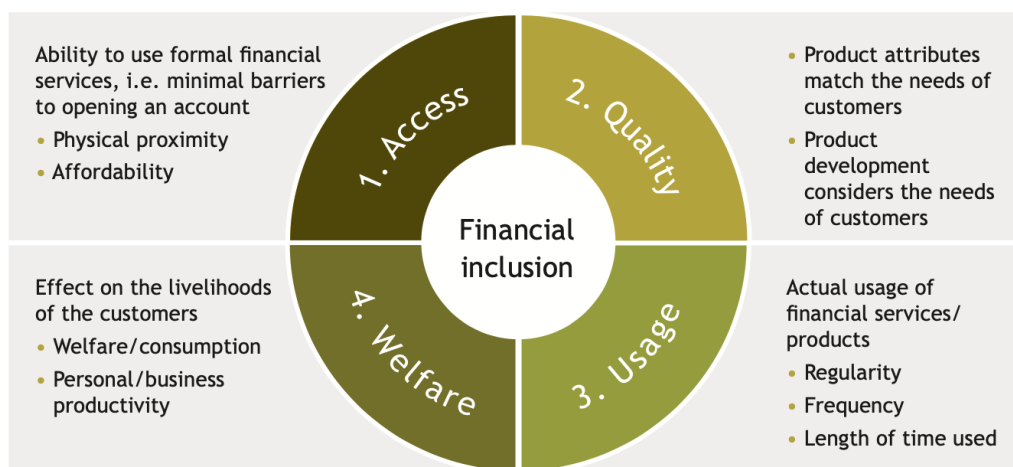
Ability to use formal financial services, i.e. minimal barriers to opening an account
• Physical proximity
• Affordability

1. Access

2. Quality

• Product attributes match the needs of customers
• Product development considers the needs of customers

Financial inclusion

Effect on the livelihoods of the customers
• Welfare/consumption
• Personal/business productivity

4. Welfare

3. Usage

Actual usage of financial services/ products
• Regularity
• Frequency
• Length of time used